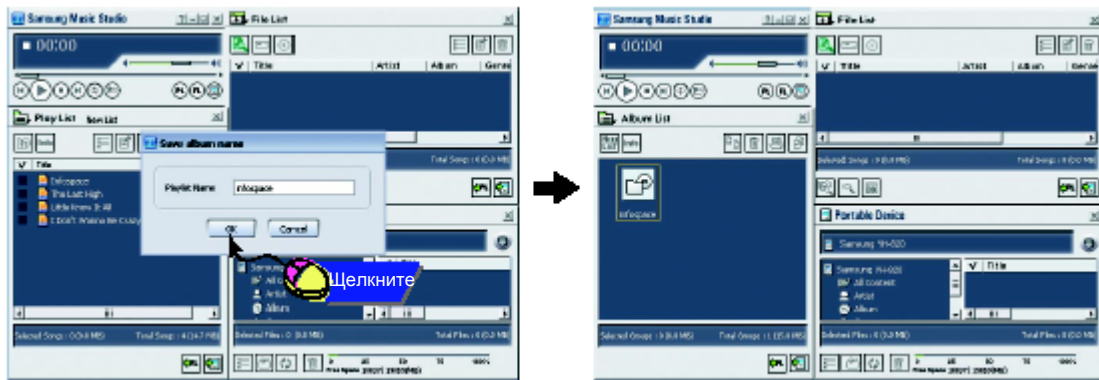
Samsung Music Studio
File List
00:00
Title
Artist
Album
Genre
Play List
Save album name
Playlist Name
infospace
OK
Cancel
Title
Infospace
The Last High
Little Knew It All
I Don't Wanna Be Crazy
Samsung
All
Artist
Album
Щелкните
Selected Songs : 0 (0.0 MB)
Total Songs : 4 (14.7 MB)
Selected Files : 0 (0.0 MB)
Total Files : 0 (0.0 MB)
Free Space

Samsung Music Studio
File List
00:00
Title
Artist
Album
Genre
Album List
Selected Songs : 0 (0.0 MB)
Total Songs : 0 (0.0 MB)
infospace
Portable Device
Samsung YH-920
Samsung YH-920
All content
Artist
Album
Title
Selected Songs : 1 (8.0 MB)
Total Files : 1 (15.0 MB)
Selected Files : 0 (0.0 MB)
Total Files : 0 (0.0 MB)
Free Space